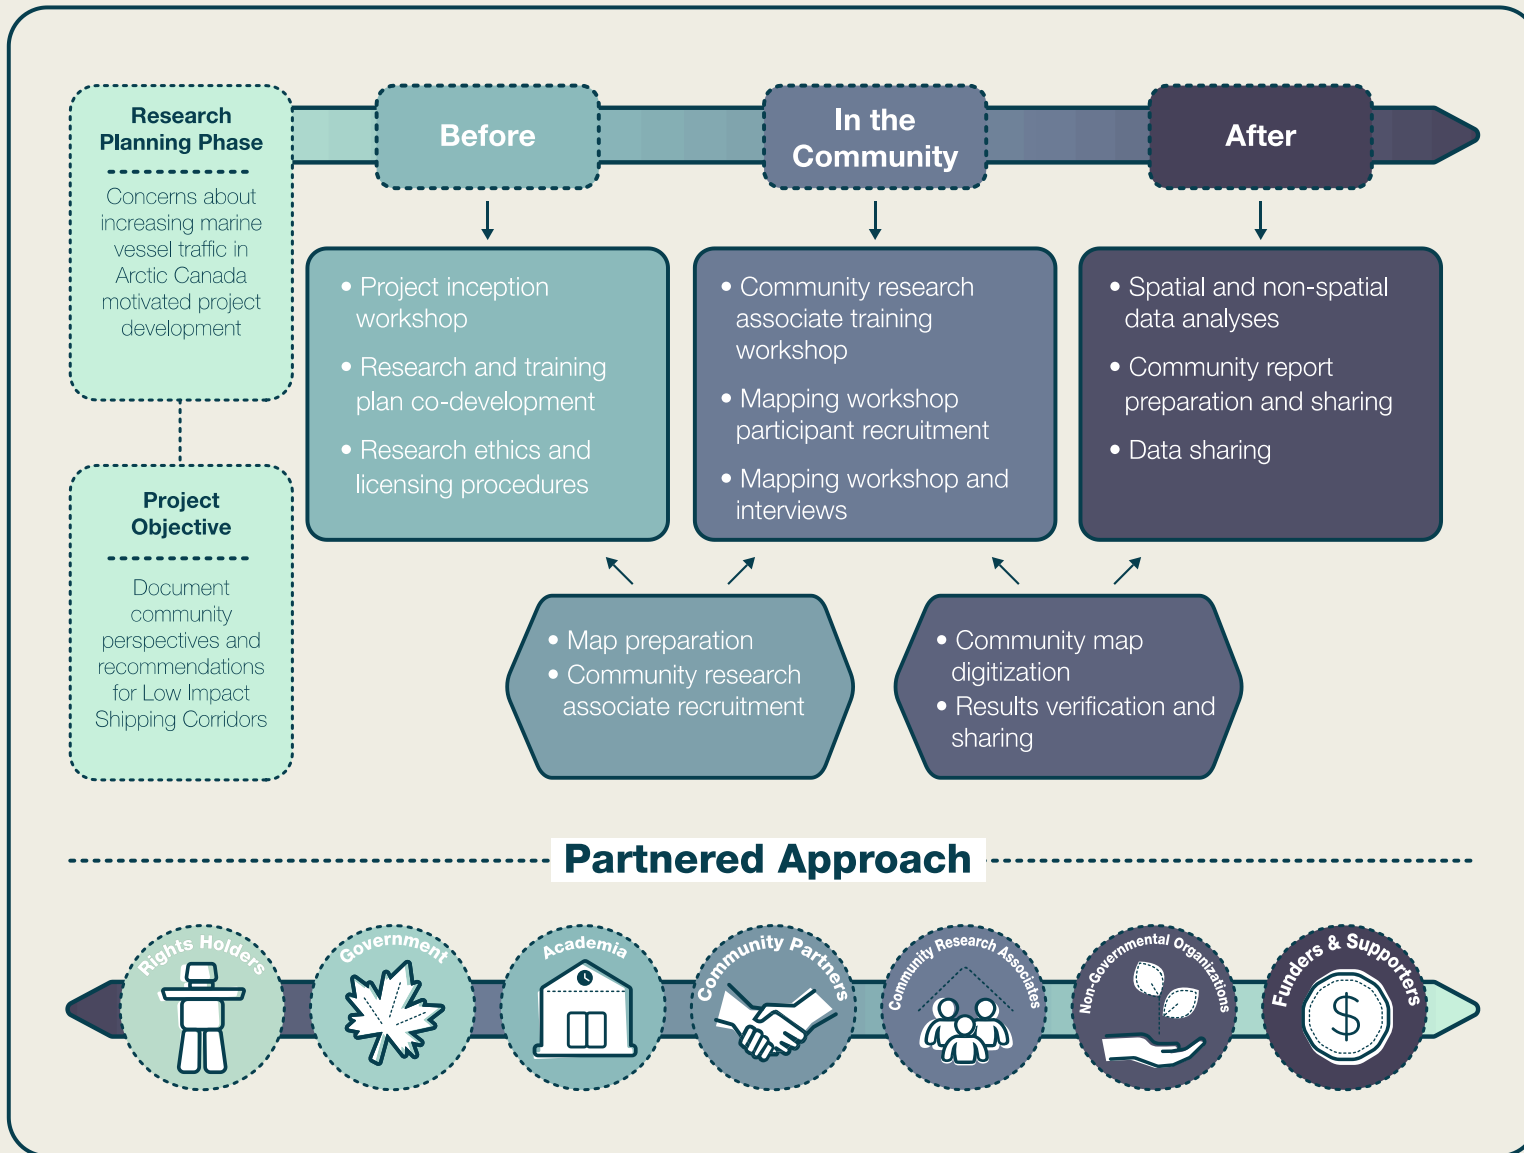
Research Planning Phase

Concerns about increasing marine vessel traffic in Arctic Canada motivated project development

Project Objective

Document community perspectives and recommendations for Low Impact Shipping Corridors

Before

In the Community

After

• Project inception workshop
• Research and training plan co-development
• Research ethics and licensing procedures

• Community research associate training workshop
• Mapping workshop participant recruitment
• Mapping workshop and interviews

• Spatial and non-spatial data analyses
• Community report preparation and sharing
• Data sharing

• Map preparation
• Community research associate recruitment

• Community map digitization
• Results verification and sharing

Partnered Approach

Rights Holders

Government

Academia

Community Partners

Community Research Associates

Non-Governmental Organizations

Funders & Supporters